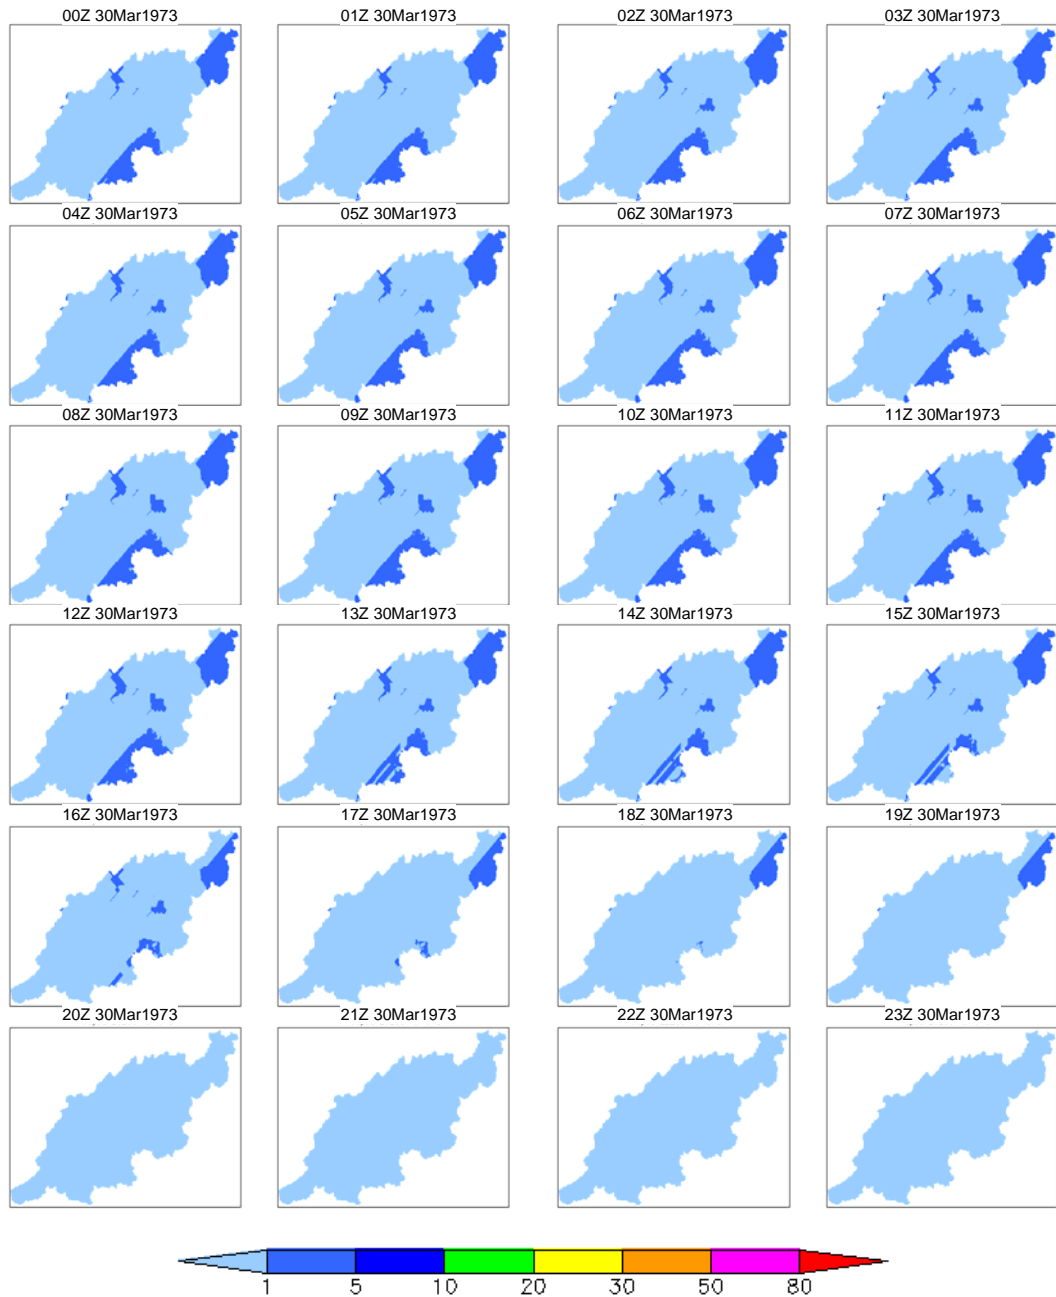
00Z 30Mar1973
01Z 30Mar1973
02Z 30Mar1973
03Z 30Mar1973
04Z 30Mar1973
05Z 30Mar1973
06Z 30Mar1973
07Z 30Mar1973
08Z 30Mar1973
09Z 30Mar1973
10Z 30Mar1973
11Z 30Mar1973
12Z 30Mar1973
13Z 30Mar1973
14Z 30Mar1973
15Z 30Mar1973
16Z 30Mar1973
17Z 30Mar1973
18Z 30Mar1973
19Z 30Mar1973
20Z 30Mar1973
21Z 30Mar1973
22Z 30Mar1973
23Z 30Mar1973

1 5 10 20 30 50 80